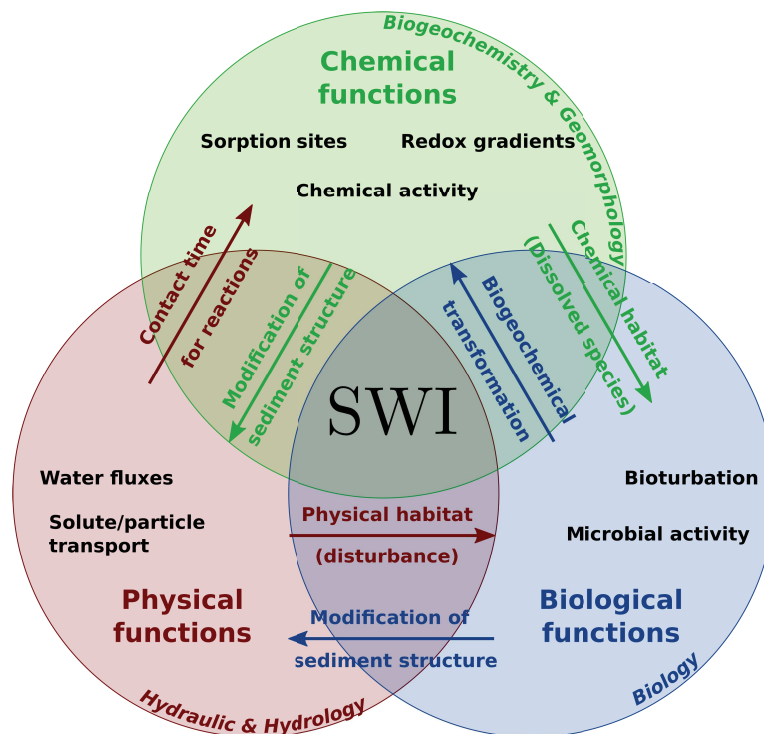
Biogeochemistry & Geomorphology

Chemical functions

Sorption sites

Redox gradients

Chemical activity

Contact time for reactions

Modification of sediment structure

Biogeochemical transformation

Chemical habitat (Dissolved species)

SWI

Water fluxes

Solute/particle transport

Bioturbation

Microbial activity

Physical habitat (disturbance)

Physical functions

Modification of sediment structure

Biological functions

Hydraulic & Hydrology

Biology